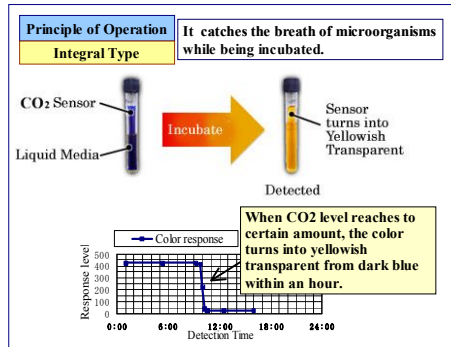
Principle of Operation

Integral Type

It catches the breath of microorganisms while being incubated.

$CO_2$ Sensor

Liquid Media

Incubate

Sensor turns into Yellowish Transparent

Detected

When CO2 level reaches to certain amount, the color turns into yellowish transparent from dark blue within an hour.

Color response

Response level

500
400
300
200
100
0

0:00 6:00 12:00 18:00 24:00

Detection Time